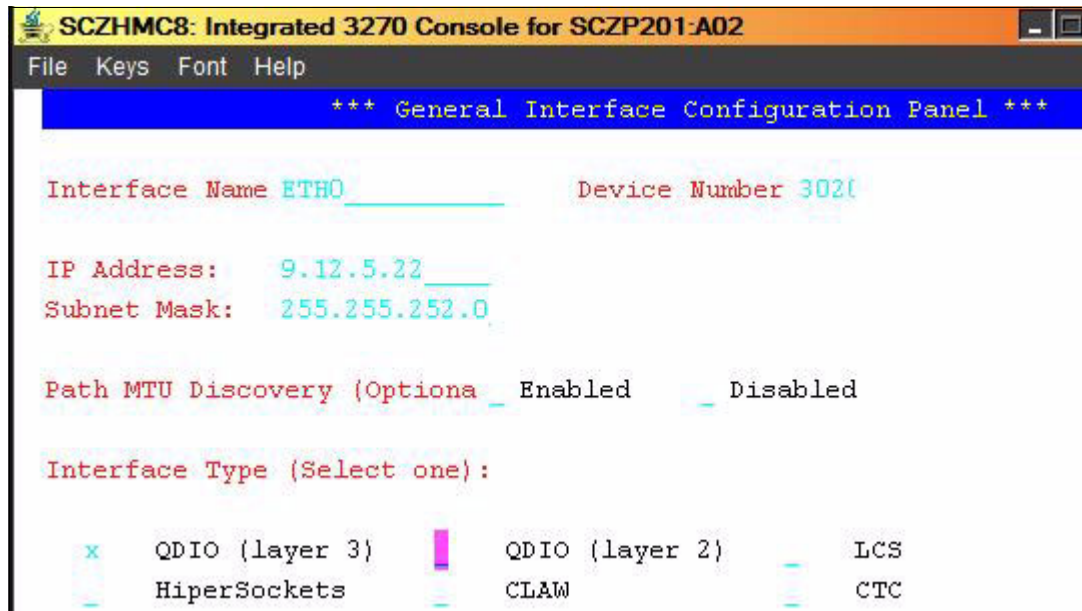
SCZHMC8: Integrated 3270 Console for SCZP201:A02

File Keys Font Help

*** General Interface Configuration Panel ***

Interface Name ETH0 Device Number 302(

IP Address: 9.12.5.22
Subnet Mask: 255.255.252.0

Path MTU Discovery (Optiona _ Enabled _ Disabled

Interface Type (Select one):

x QDIO (layer 3) QDIO (layer 2) _ LCS
_ HiperSockets _ CLAW _ CTC